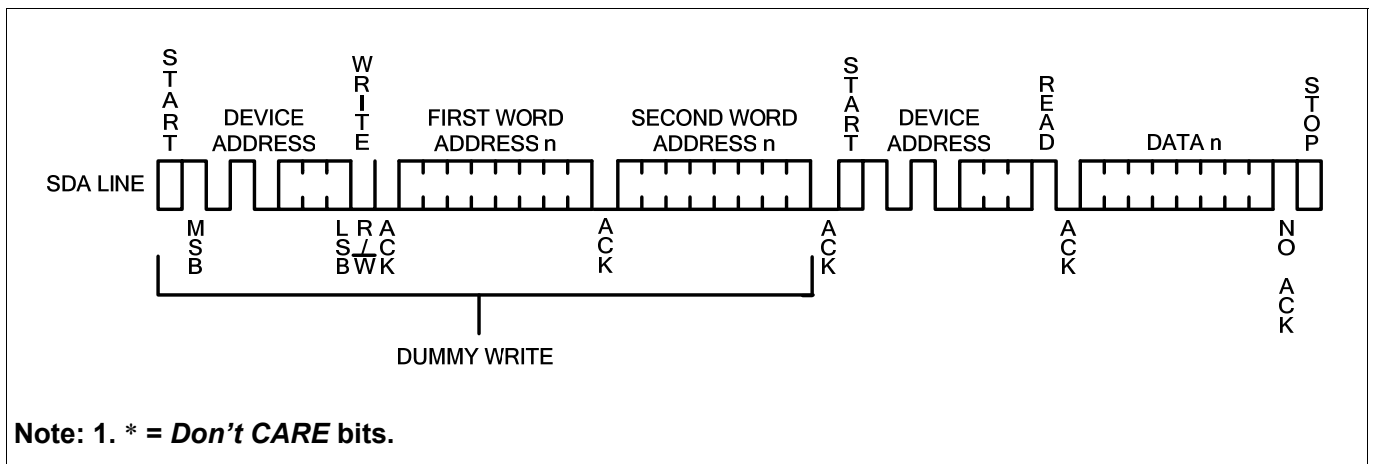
START

DEVICE ADDRESS

WRITE

FIRST WORD ADDRESS n

SECOND WORD ADDRESS n

START

DEVICE ADDRESS

READ

DATA n

STOP

SDA LINE

MSB

LSB

R/$\overline{W}$

ACK

ACK

ACK

ACK

NO ACK

DUMMY WRITE

Note: 1. * = Don’t CARE bits.